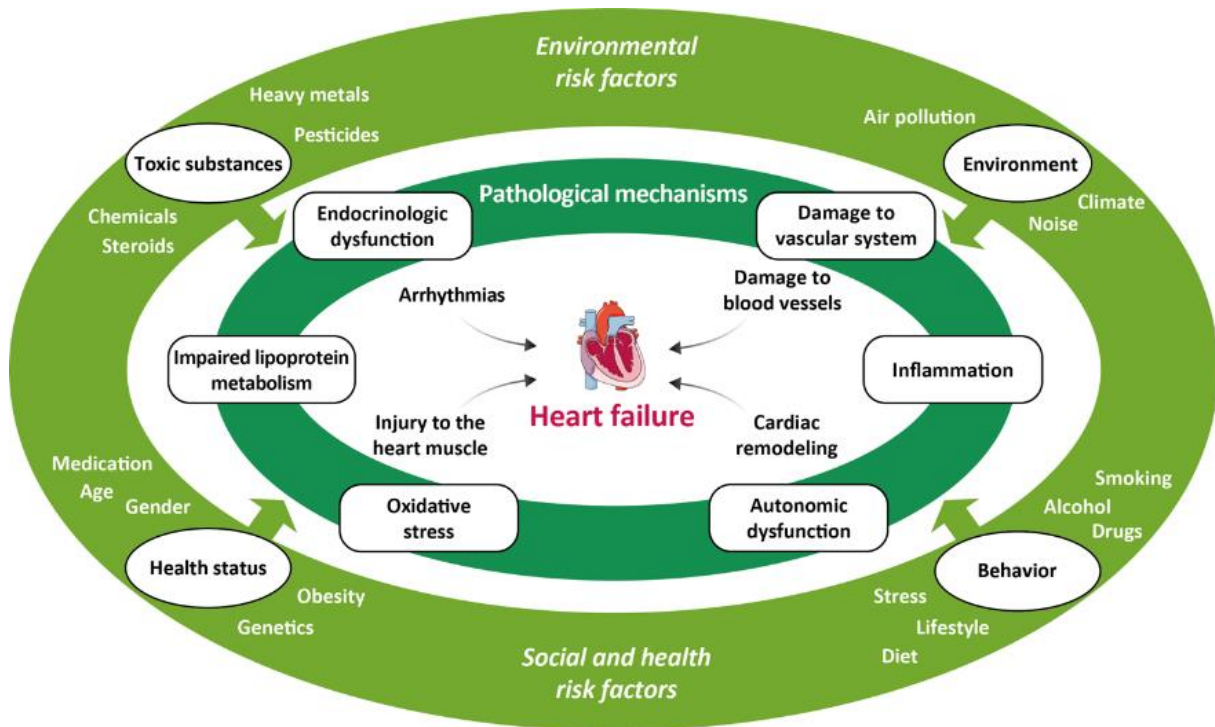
Environmental risk factors

Heavy metals
Pesticides
Toxic substances
Chemicals
Steroids

Air pollution
Environment
Climate
Noise

Pathological mechanisms

Endocrinologic dysfunction
Damage to vascular system

Arrhythmias
Damage to blood vessels

Impaired lipoprotein metabolism
Inflammation

Heart failure

Injury to the heart muscle
Cardiac remodeling

Oxidative stress
Autonomic dysfunction

Medication
Age
Gender
Health status
Obesity
Genetics

Smoking
Alcohol
Drugs
Behavior
Stress
Lifestyle
Diet

Social and health risk factors